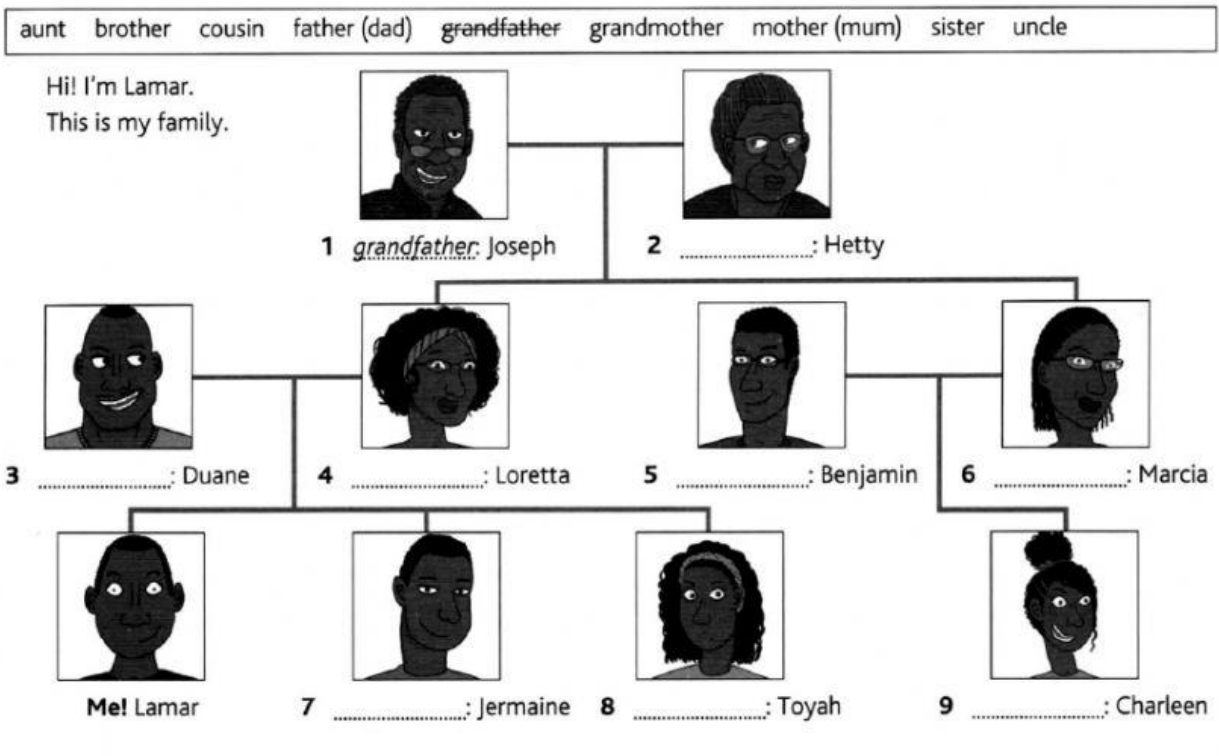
aunt brother cousin father (dad) ~~grandfather~~ grandmother mother (mum) sister uncle

Hi! I'm Lamar.
This is my family.

1 *grandfather*: Joseph

2 ..................: Hetty

3 ..................: Duane

4 ..................: Loretta

5 ..................: Benjamin

6 ..................: Marcia

**Me!** Lamar

7 ..................: Jermaine

8 ..................: Toyah

9 ..................: Charleen